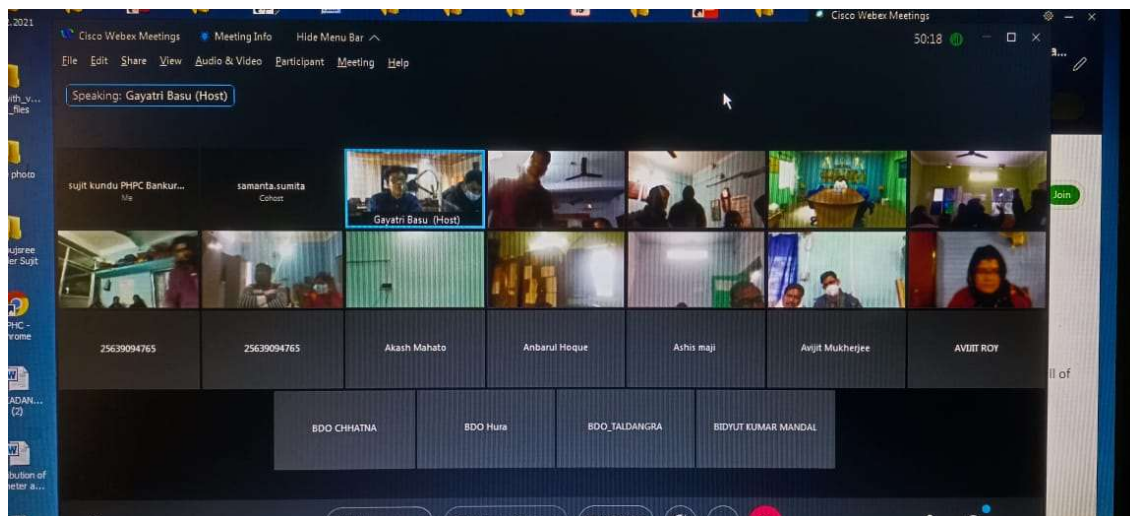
.2021

Cisco Webex Meetings

Cisco Webex Meetings Meeting Info Hide Menu Bar

50:18

File Edit Share View Audio & Video Participant Meeting Help

Speaking: Gayatri Basu (Host)

with_v... _files

photo

ujsree er Sujit

PHC - rome

ADAN... (2)

bution of neter a...

a...

Join

ll of

sujit kundu PHPC Bankur...
Me

samanta.sumita
Cohost

Gayatri Basu (Host)

25639094765

25639094765

Akash Mahato

Anbarul Hoque

Ashis maji

Avijit Mukherjee

AVIJIT ROY

BDO CHHATNA

BDO Hura

BDO_TALDANGRA

BIDYUT KUMAR MANDAL